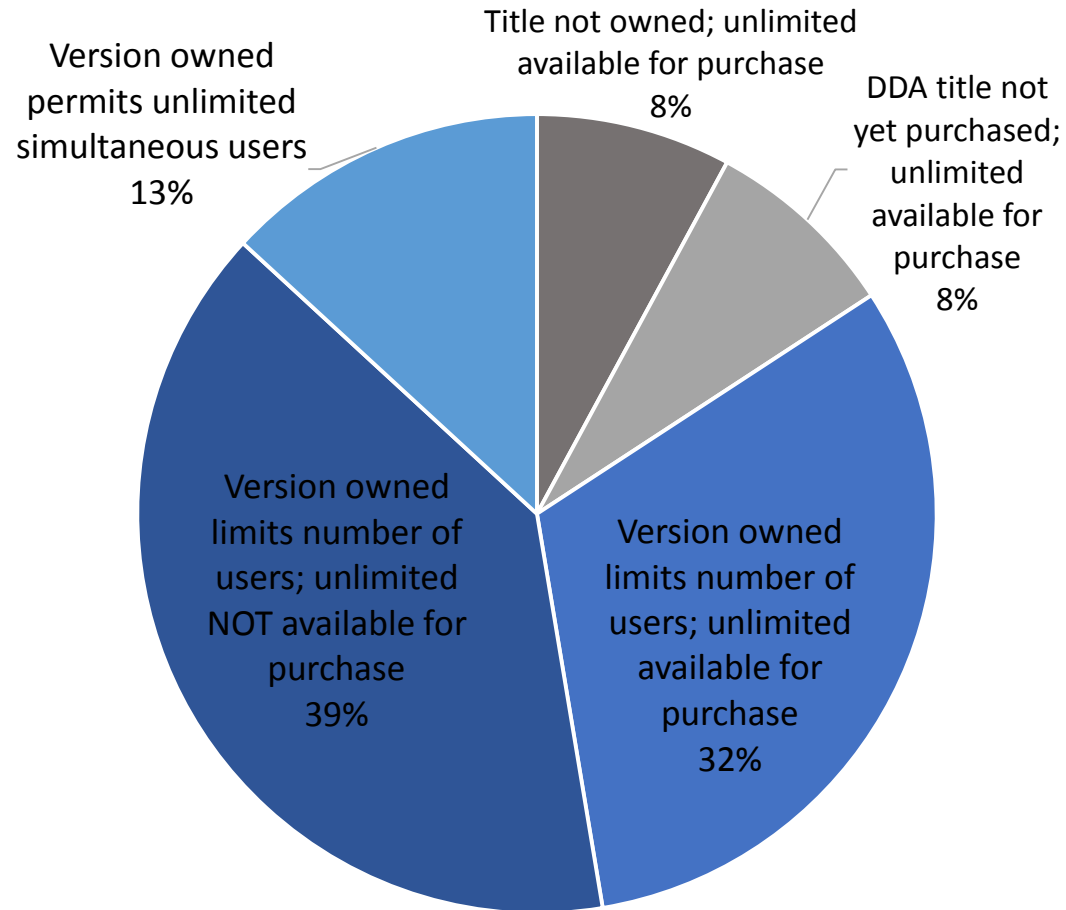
Version owned permits unlimited simultaneous users 13%

Title not owned; unlimited available for purchase 8%

DDA title not yet purchased; unlimited available for purchase 8%

Version owned limits number of users; unlimited NOT available for purchase 39%

Version owned limits number of users; unlimited available for purchase 32%